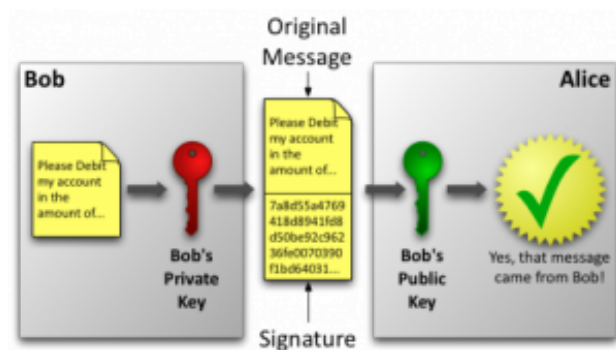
Original Message

Bob

Please Debit my account in the amount of...

Bob's Private Key

Please Debit my account in the amount of...

7a8d55a4769 418d8941fd8 d50be92c962 36fe0070390 f1bd64031...

Signature

Alice

Bob's Public Key

Yes, that message came from Bob!